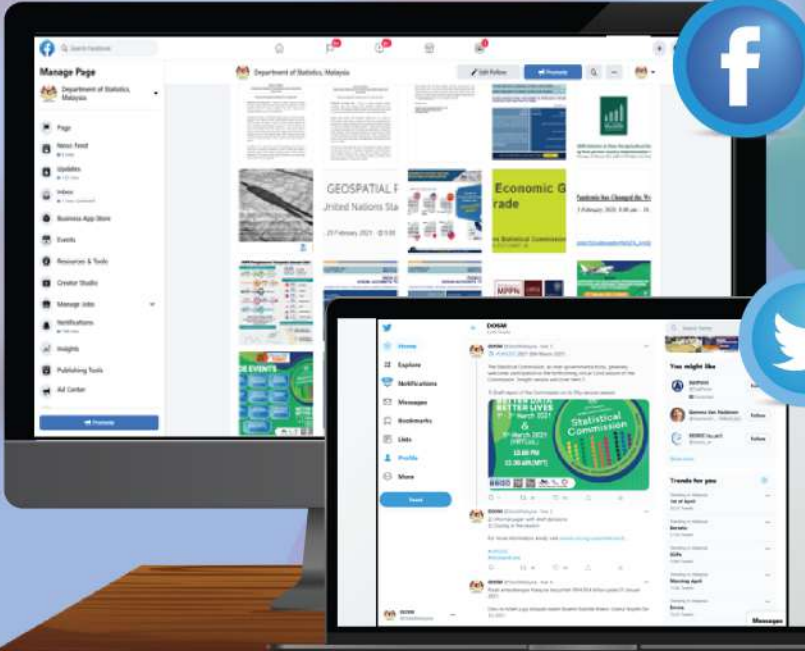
Search Facebook

Manage Page

Department of Statistics, Malaysia

Page

News Feed

Updates

Inbox

Business App Store

Events

Resources & Tools

Creator Studio

Manage Jobs

Notifications

Insights

Publishing Tools

Ad Center

Promote

Department of Statistics, Malaysia

Edit Follow

Promote

GEOSPATIAL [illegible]

United Nations Sta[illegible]

Economic G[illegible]

rade

Pandemic Has Changed the W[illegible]

DE EVENTS

Home

Explore

Notifications

Messages

Bookmarks

Lists

Profile

More

Tweet

DOSM

BETTER LIVES

March 2021

&

March 2021

Statistical Commission

You might like

Trends for you

Messages